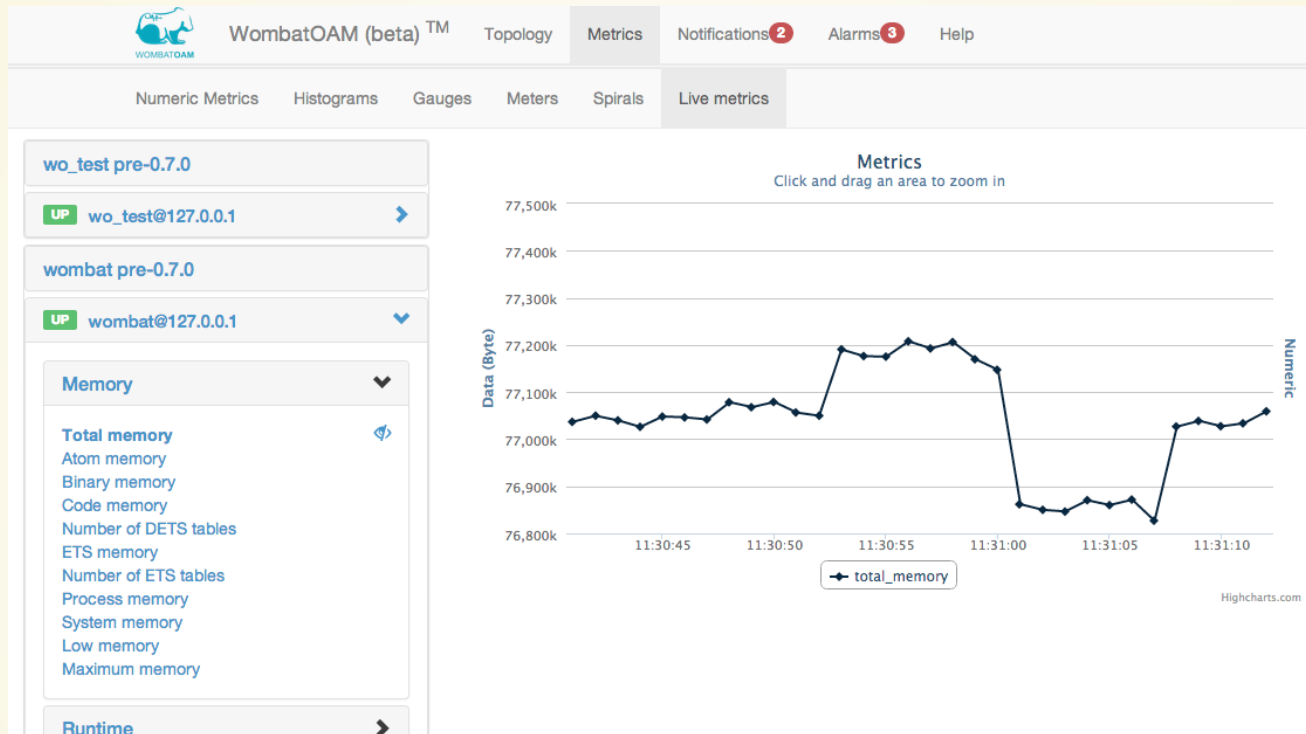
WOMBATOAM

WombatOAM (beta) TM

Topology Metrics Notifications 2 Alarms 3 Help

Numeric Metrics Histograms Gauges Meters Spirals Live metrics

wo_test pre-0.7.0

UP wo_test@127.0.0.1

wombat pre-0.7.0

UP wombat@127.0.0.1

Memory

Total memory
Atom memory
Binary memory
Code memory
Number of DETS tables
ETS memory
Number of ETS tables
Process memory
System memory
Low memory
Maximum memory

Runtime

Metrics
Click and drag an area to zoom in

77,500k
77,400k
77,300k
77,200k
77,100k
77,000k
76,900k
76,800k

Data (Byte)

Numeric

11:30:45 11:30:50 11:30:55 11:31:00 11:31:05 11:31:10

total_memory

Highcharts.com